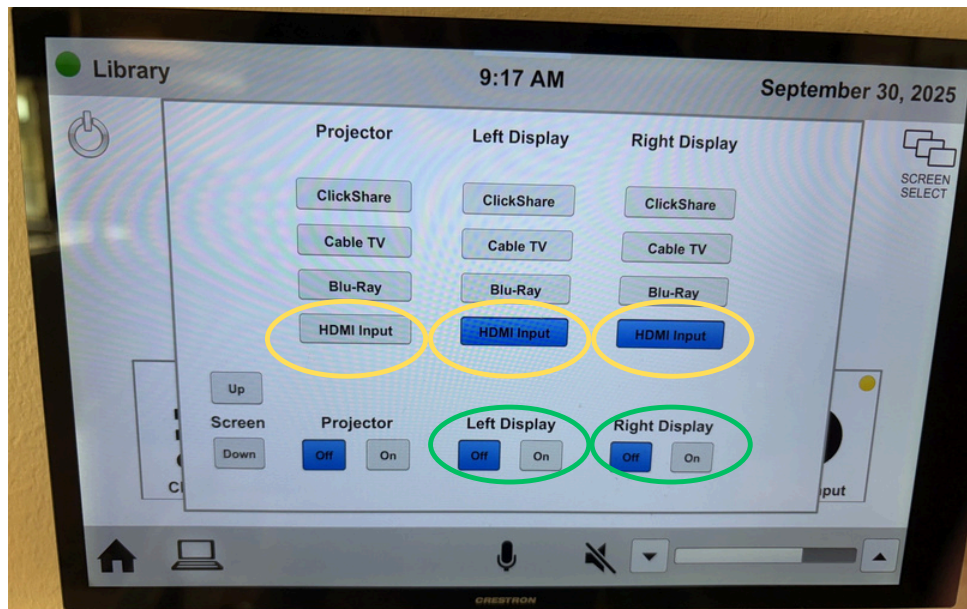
Library

9:17 AM

September 30, 2025

SCREEN SELECT

Projector

Left Display

Right Display

ClickShare

ClickShare

ClickShare

Cable TV

Cable TV

Cable TV

Blu-Ray

Blu-Ray

Blu-Ray

HDMI Input

HDMI Input

HDMI Input

Up

Screen

Down

Projector

Off

On

Left Display

Off

On

Right Display

Off

On

Cl

put

CRESTRON